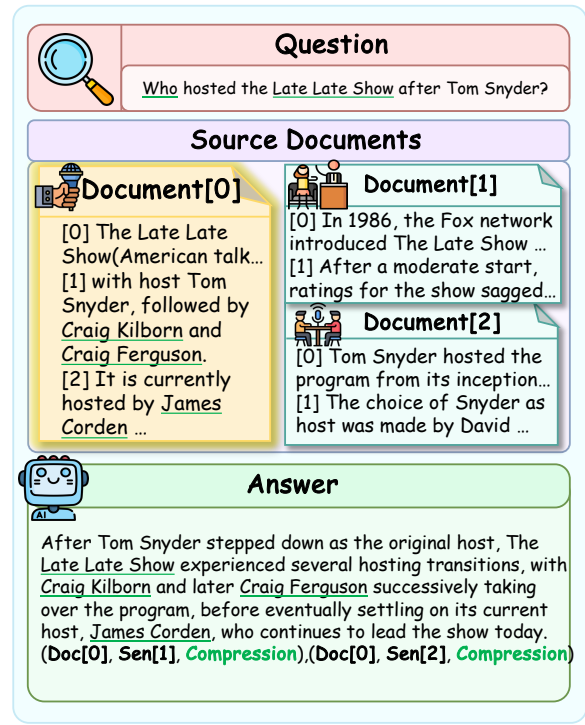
Question

Who hosted the Late Late Show after Tom Snyder?

Source Documents

Document[0]

[0] The Late Late Show(American talk…
[1] with host Tom Snyder, followed by Craig Kilborn and Craig Ferguson.
[2] It is currently hosted by James Corden …

Document[1]

[0] In 1986, the Fox network introduced The Late Show …
[1] After a moderate start, ratings for the show sagged…

Document[2]

[0] Tom Snyder hosted the program from its inception…
[1] The choice of Snyder as host was made by David …

AI

Answer

After Tom Snyder stepped down as the original host, The Late Late Show experienced several hosting transitions, with Craig Kilborn and later Craig Ferguson successively taking over the program, before eventually settling on its current host, James Corden, who continues to lead the show today. (Doc[0], Sen[1], Compression),(Doc[0], Sen[2], Compression)